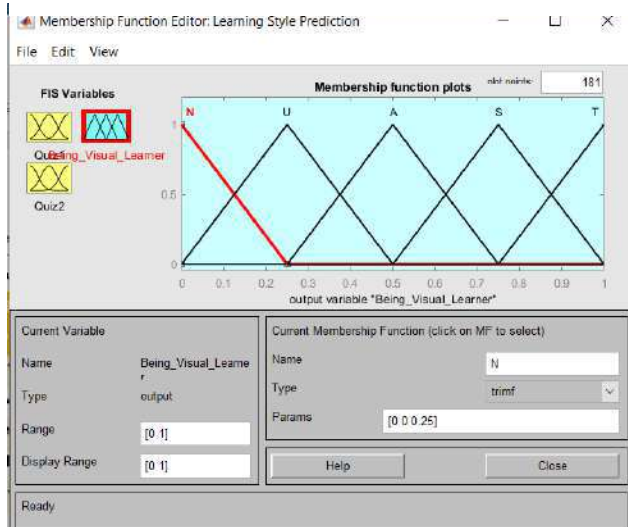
Membership Function Editor: Learning Style Prediction

File Edit View

FIS Variables

Quiz1 Being_Visual_Learner

Quiz2

Membership function plots

plot points: 181

N U A S T

1

0.5

0

0 0.1 0.2 0.3 0.4 0.5 0.6 0.7 0.8 0.9 1

output variable "Being_Visual_Learner"

Current Variable

Name Being_Visual_Learner

Type output

Range [0 1]

Display Range [0 1]

Current Membership Function (click on MF to select)

Name N

Type trimf

Params [0 0 0.25]

Help

Close

Ready